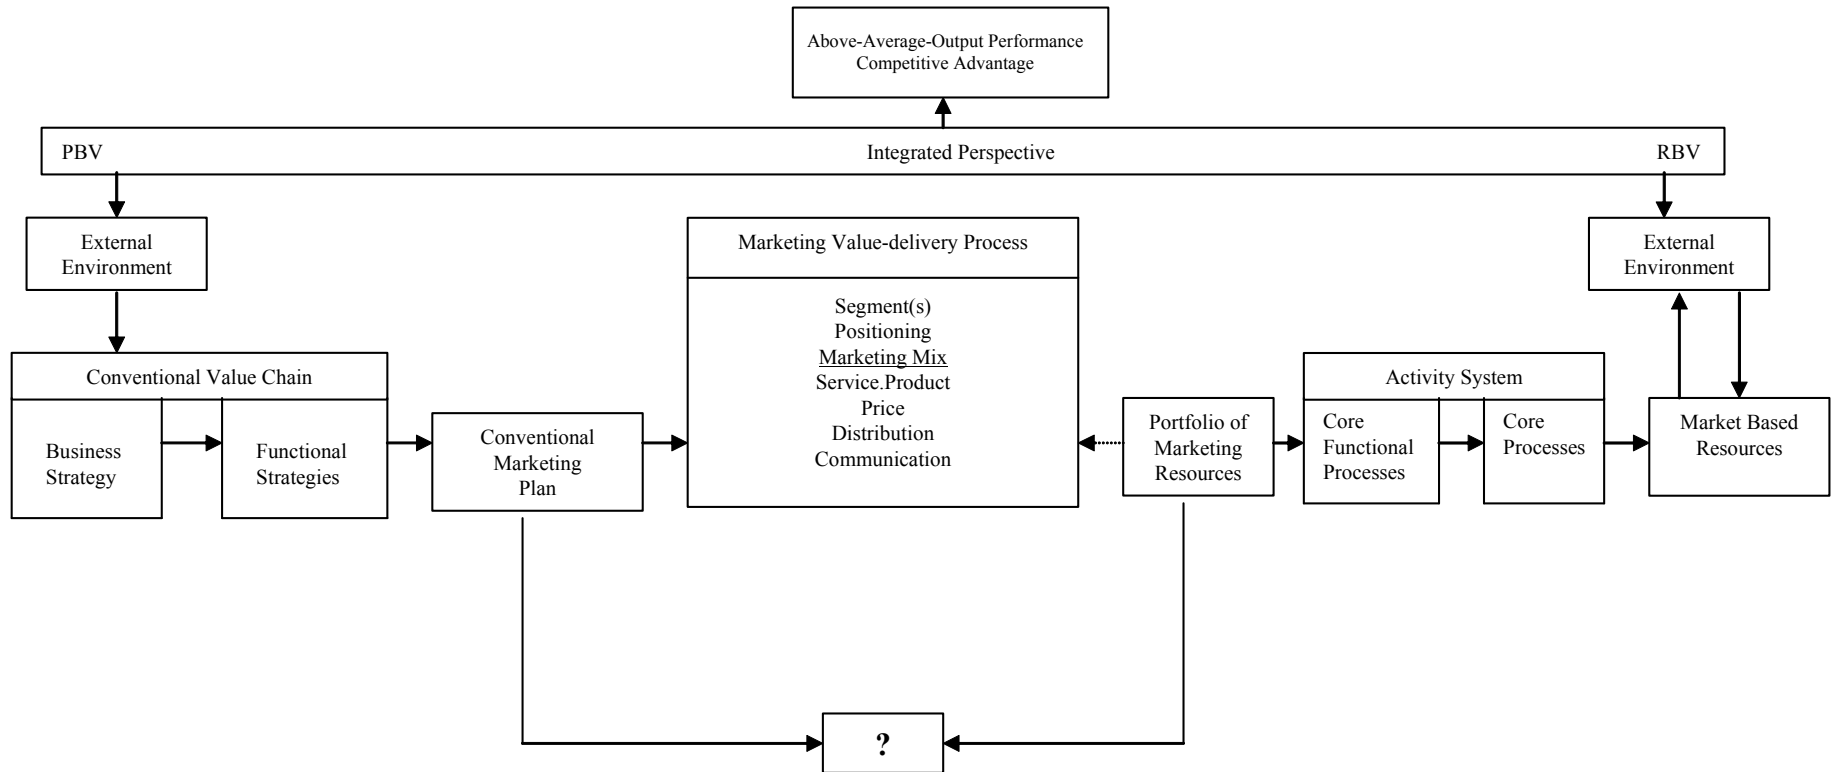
Above-Average-Output Performance
Competitive Advantage

PBV

Integrated Perspective

RBV

External Environment

Conventional Value Chain

Business Strategy

Functional Strategies

Conventional Marketing Plan

Marketing Value-delivery Process

Segment(s)
Positioning
Marketing Mix
Service.Product
Price
Distribution
Communication

Portfolio of Marketing Resources

Activity System

Core Functional Processes

Core Processes

External Environment

Market Based Resources

?